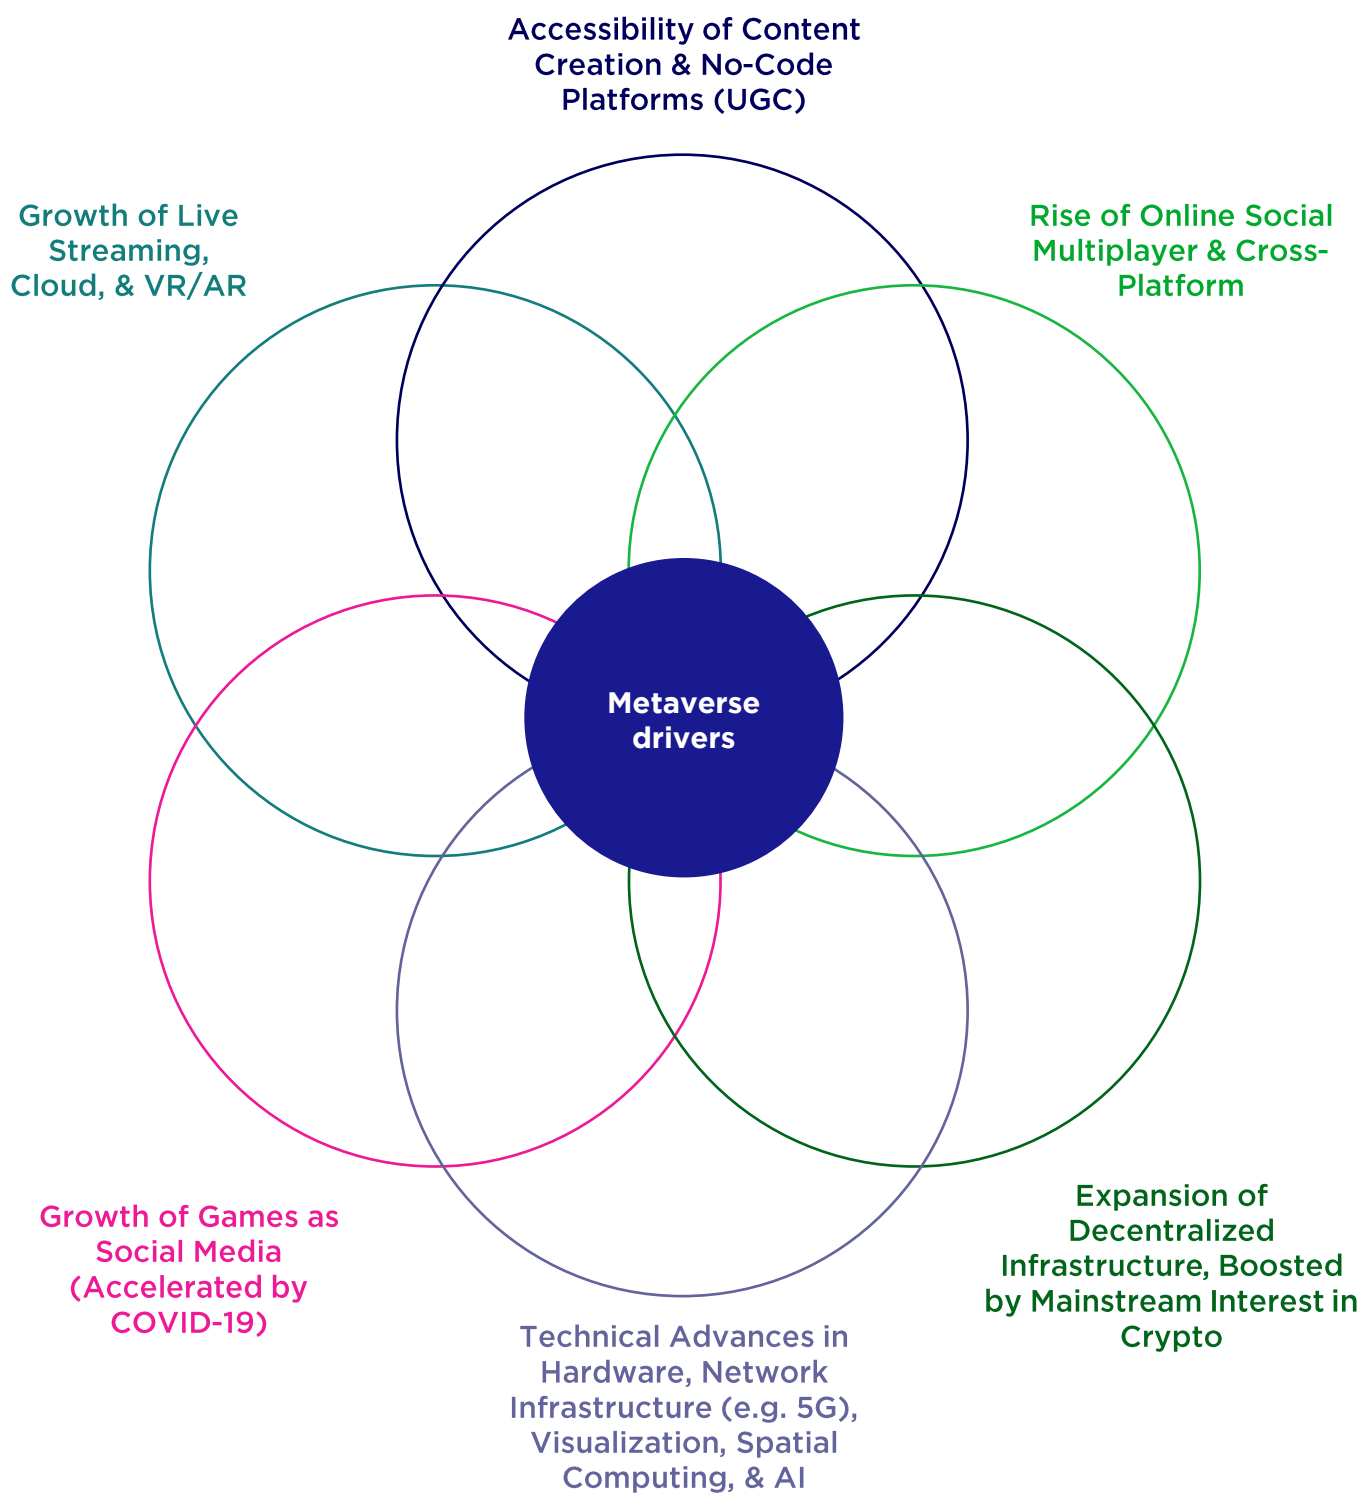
Accessibility of Content Creation & No-Code Platforms (UGC)

Growth of Live Streaming, Cloud, & VR/AR

Rise of Online Social Multiplayer & Cross-Platform

Metaverse drivers

Growth of Games as Social Media (Accelerated by COVID-19)

Expansion of Decentralized Infrastructure, Boosted by Mainstream Interest in Crypto

Technical Advances in Hardware, Network Infrastructure (e.g. 5G), Visualization, Spatial Computing, & AI